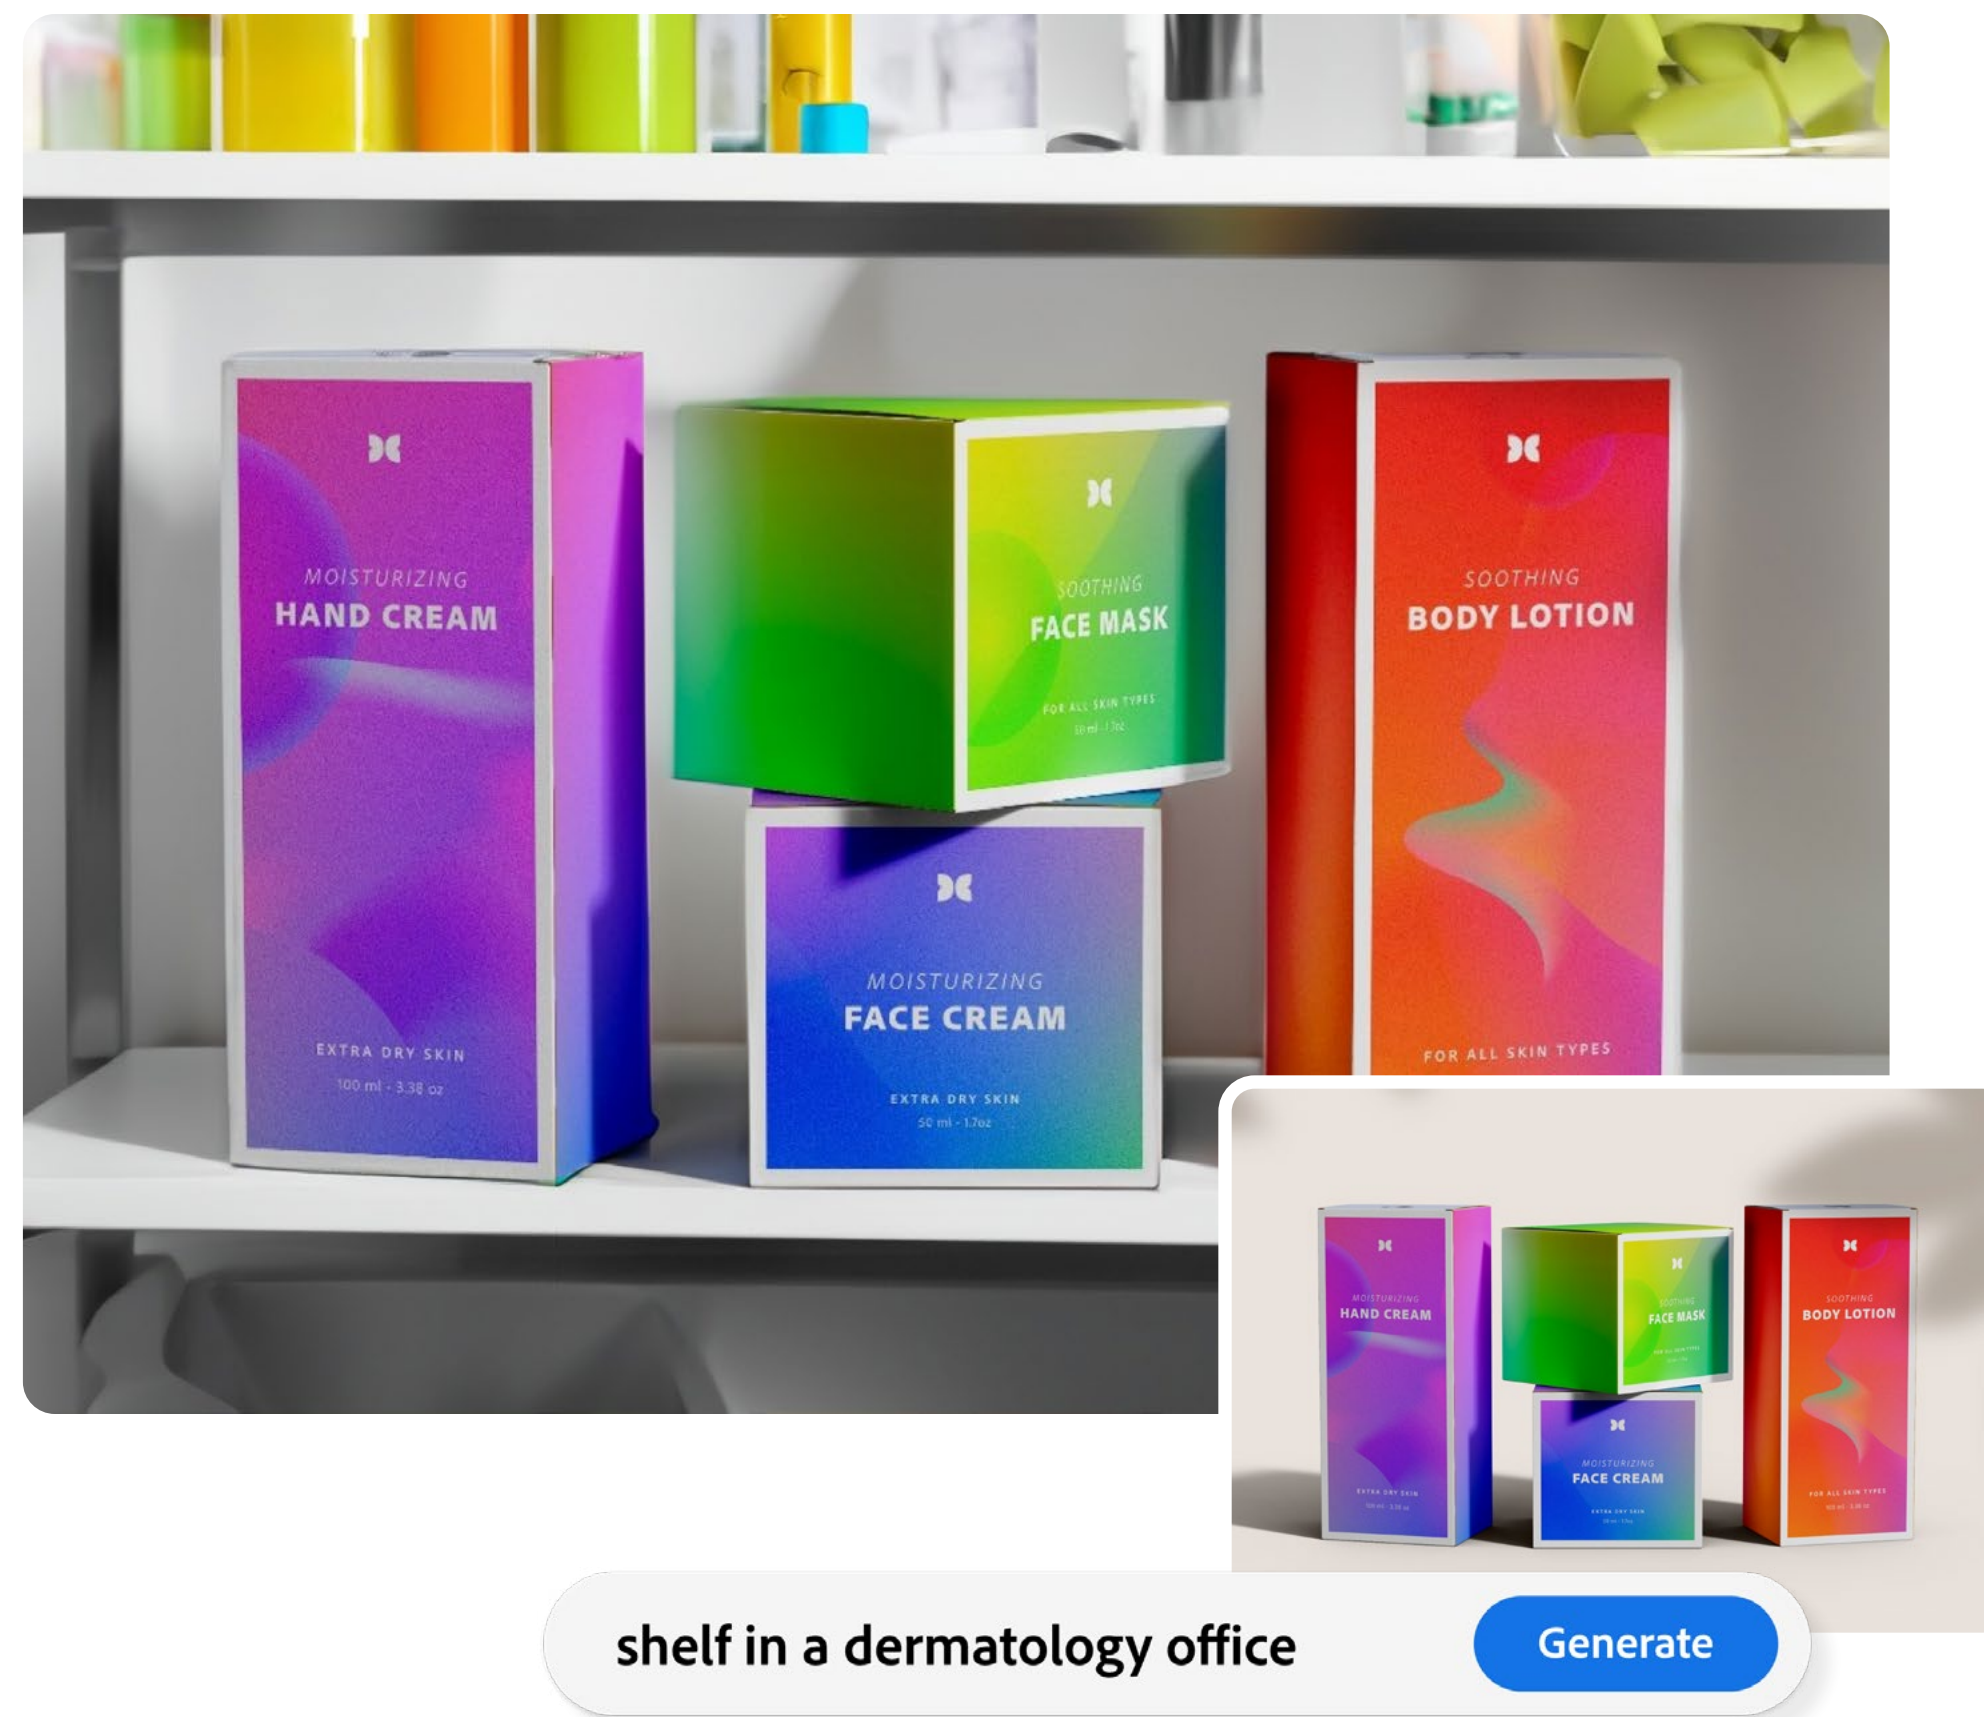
MOISTURIZING
HAND CREAM
EXTRA DRY SKIN
100 ml - 3.38 oz

SOOTHING
FACE MASK
FOR ALL SKIN TYPES
50 ml - 1.7oz

MOISTURIZING
FACE CREAM
EXTRA DRY SKIN
50 ml - 1.7oz

SOOTHING
BODY LOTION
FOR ALL SKIN TYPES

MOISTURIZING
HAND CREAM
EXTRA DRY SKIN
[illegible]

SOOTHING
FACE MASK
FOR ALL SKIN TYPES
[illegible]

MOISTURIZING
FACE CREAM
EXTRA DRY SKIN
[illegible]

SOOTHING
BODY LOTION
FOR ALL SKIN TYPES
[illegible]

shelf in a dermatology office
Generate